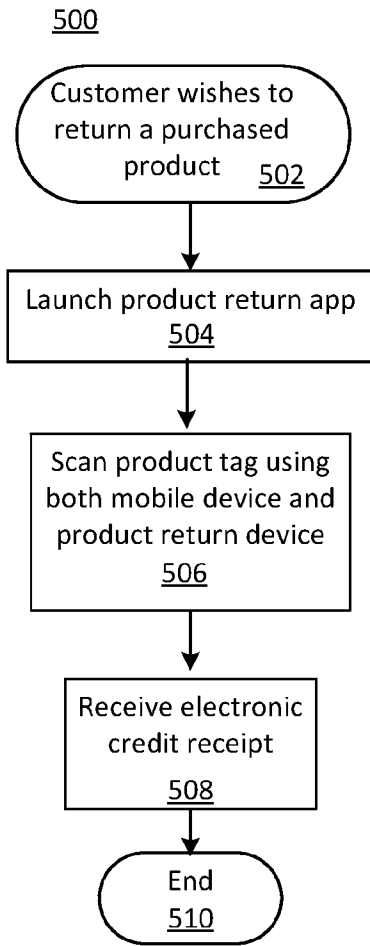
500

Customer wishes to return a purchased product 502

Launch product return app 504

Scan product tag using both mobile device and product return device 506

Receive electronic credit receipt 508

End 510